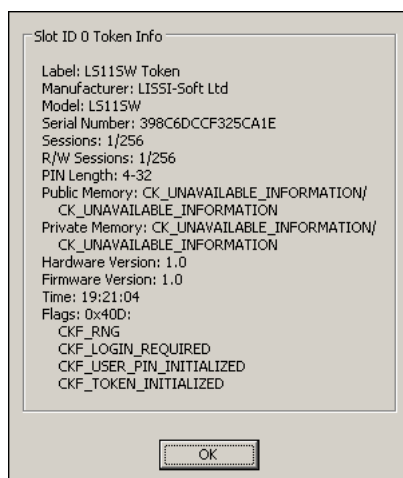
Slot ID 0 Token Info

Label: LS11SW Token
Manufacturer: LISSI-Soft Ltd
Model: LS11SW
Serial Number: 398C6DCCF325CA1E
Sessions: 1/256
R/W Sessions: 1/256
PIN Length: 4-32
Public Memory: CK_UNAVAILABLE_INFORMATION/
CK_UNAVAILABLE_INFORMATION
Private Memory: CK_UNAVAILABLE_INFORMATION/
CK_UNAVAILABLE_INFORMATION
Hardware Version: 1.0
Firmware Version: 1.0
Time: 19:21:04
Flags: 0x40D:
CKF_RNG
CKF_LOGIN_REQUIRED
CKF_USER_PIN_INITIALIZED
CKF_TOKEN_INITIALIZED

OK